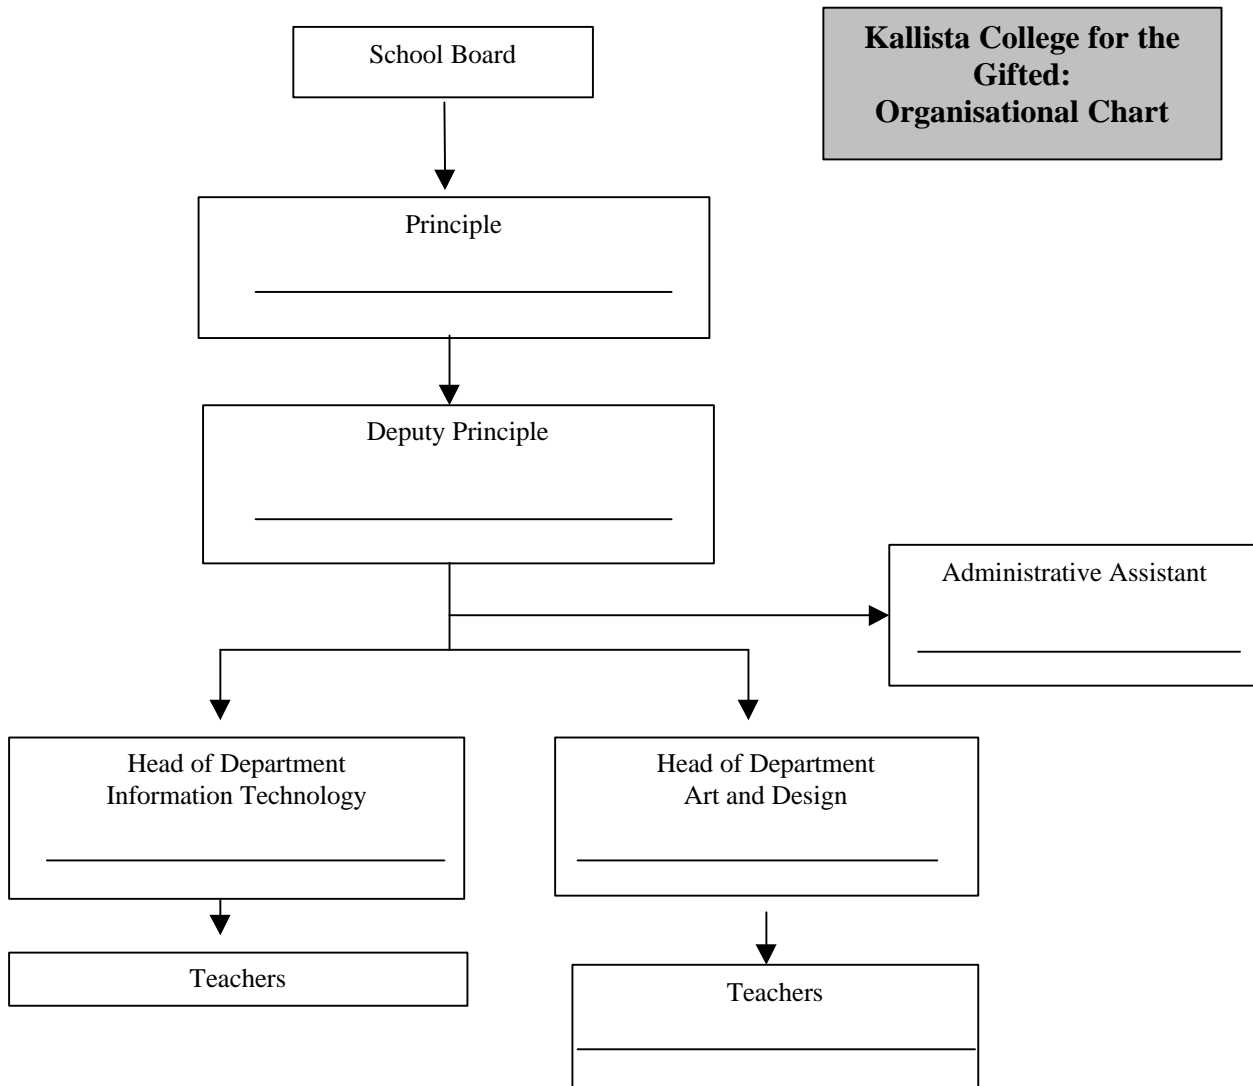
Kallista College for the Gifted: Organisational Chart

School Board

Principle

Deputy Principle

Administrative Assistant

Head of Department
Information Technology

Head of Department
Art and Design

Teachers

Teachers